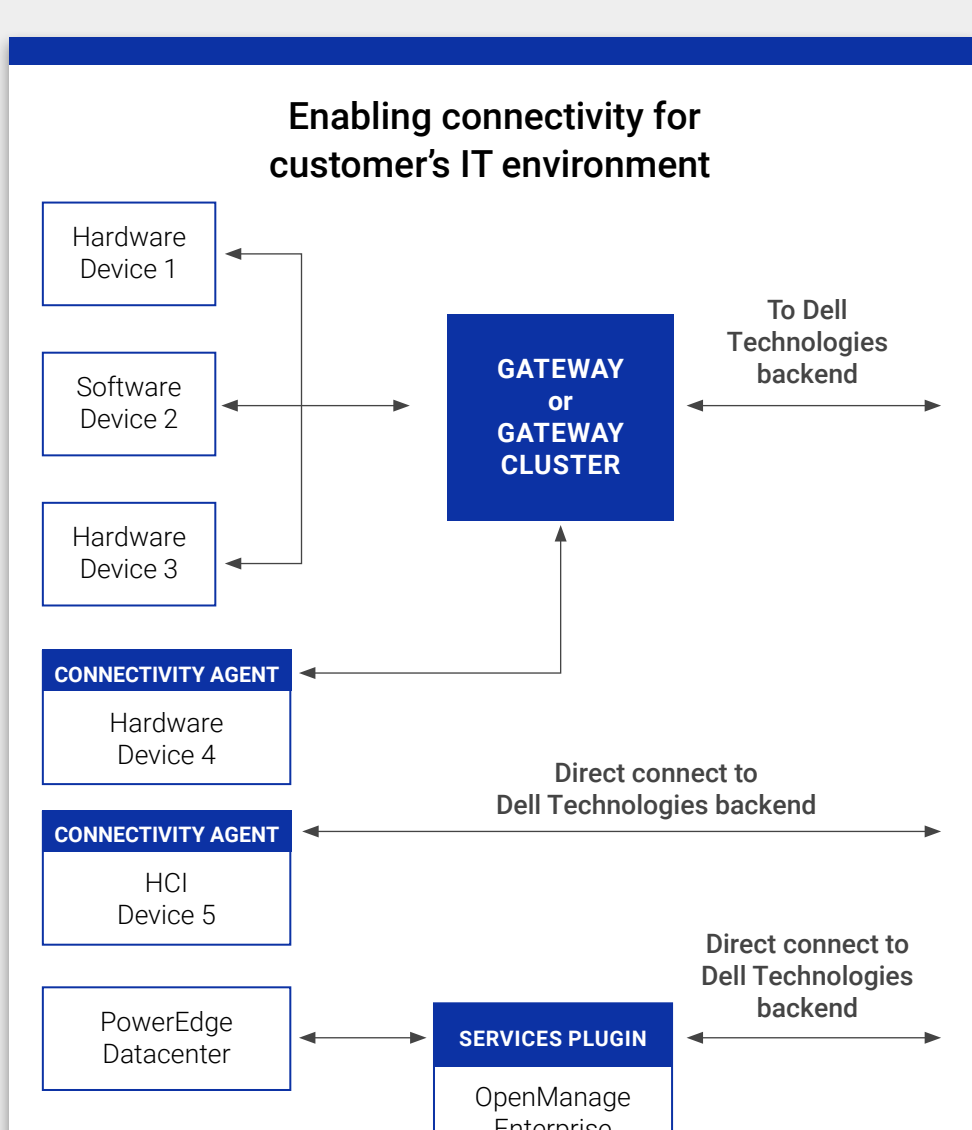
Enabling connectivity for customer's IT environment

Hardware Device 1

Software Device 2

Hardware Device 3

GATEWAY or GATEWAY CLUSTER

To Dell Technologies backend

CONNECTIVITY AGENT

Hardware Device 4

Direct connect to Dell Technologies backend

CONNECTIVITY AGENT

HCI Device 5

PowerEdge Datacenter

SERVICES PLUGIN

OpenManage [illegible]

Direct connect to Dell Technologies backend